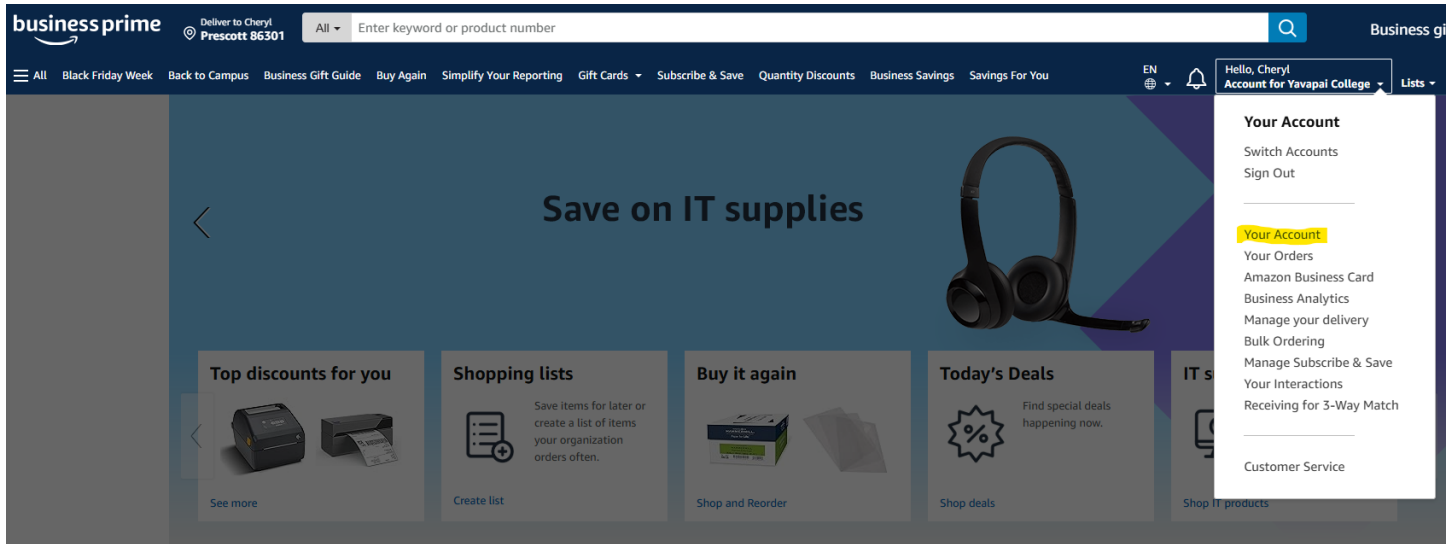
business prime

Deliver to Cheryl
Prescott 86301

All

Enter keyword or product number

Business gi

All Black Friday Week Back to Campus Business Gift Guide Buy Again Simplify Your Reporting Gift Cards Subscribe & Save Quantity Discounts Business Savings Savings For You

EN

Hello, Cheryl
Account for Yavapai College

Lists

Save on IT supplies

Top discounts for you

See more

Shopping lists

Save items for later or create a list of items your organization orders often.

Create list

Buy it again

Shop and Reorder

Today's Deals

Find special deals happening now.

Shop deals

IT s

Shop IT products

Your Account

Switch Accounts
Sign Out

Your Account
Your Orders
Amazon Business Card
Business Analytics
Manage your delivery
Bulk Ordering
Manage Subscribe & Save
Your Interactions
Receiving for 3-Way Match

Customer Service